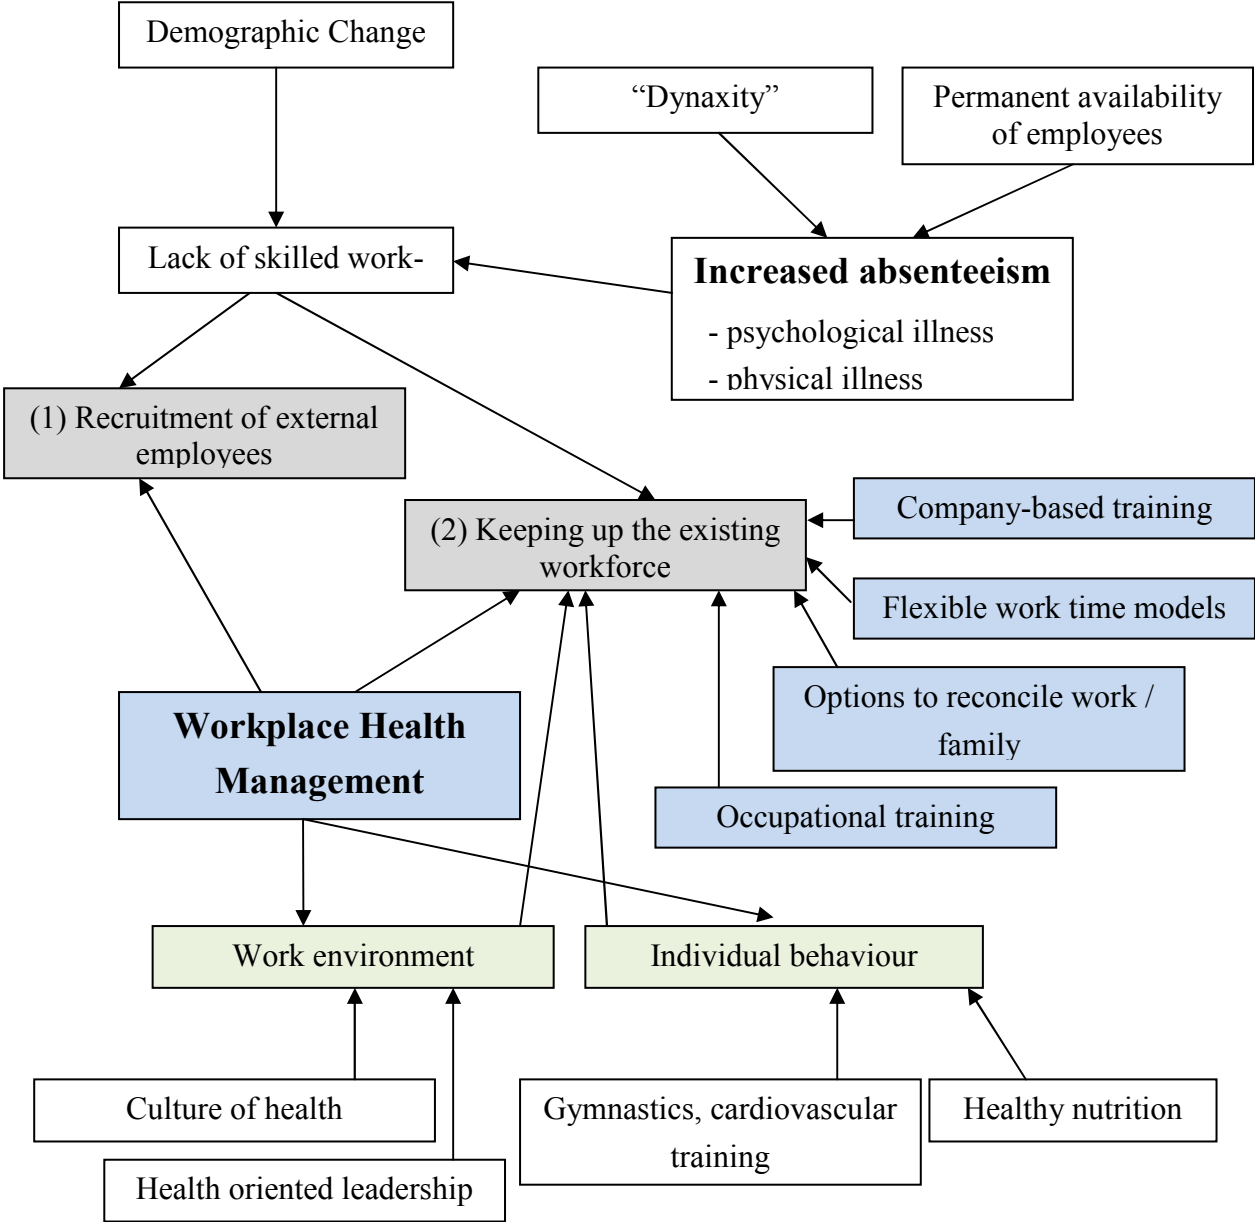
Demographic Change

"Dynaxity"

Permanent availability of employees

Lack of skilled work-

Increased absenteeism

- psychological illness

- physical illness

(1) Recruitment of external employees

(2) Keeping up the existing workforce

Company-based training

Flexible work time models

Options to reconcile work / family

Occupational training

Workplace Health Management

Work environment

Individual behaviour

Culture of health

Health oriented leadership

Gymnastics, cardiovascular training

Healthy nutrition